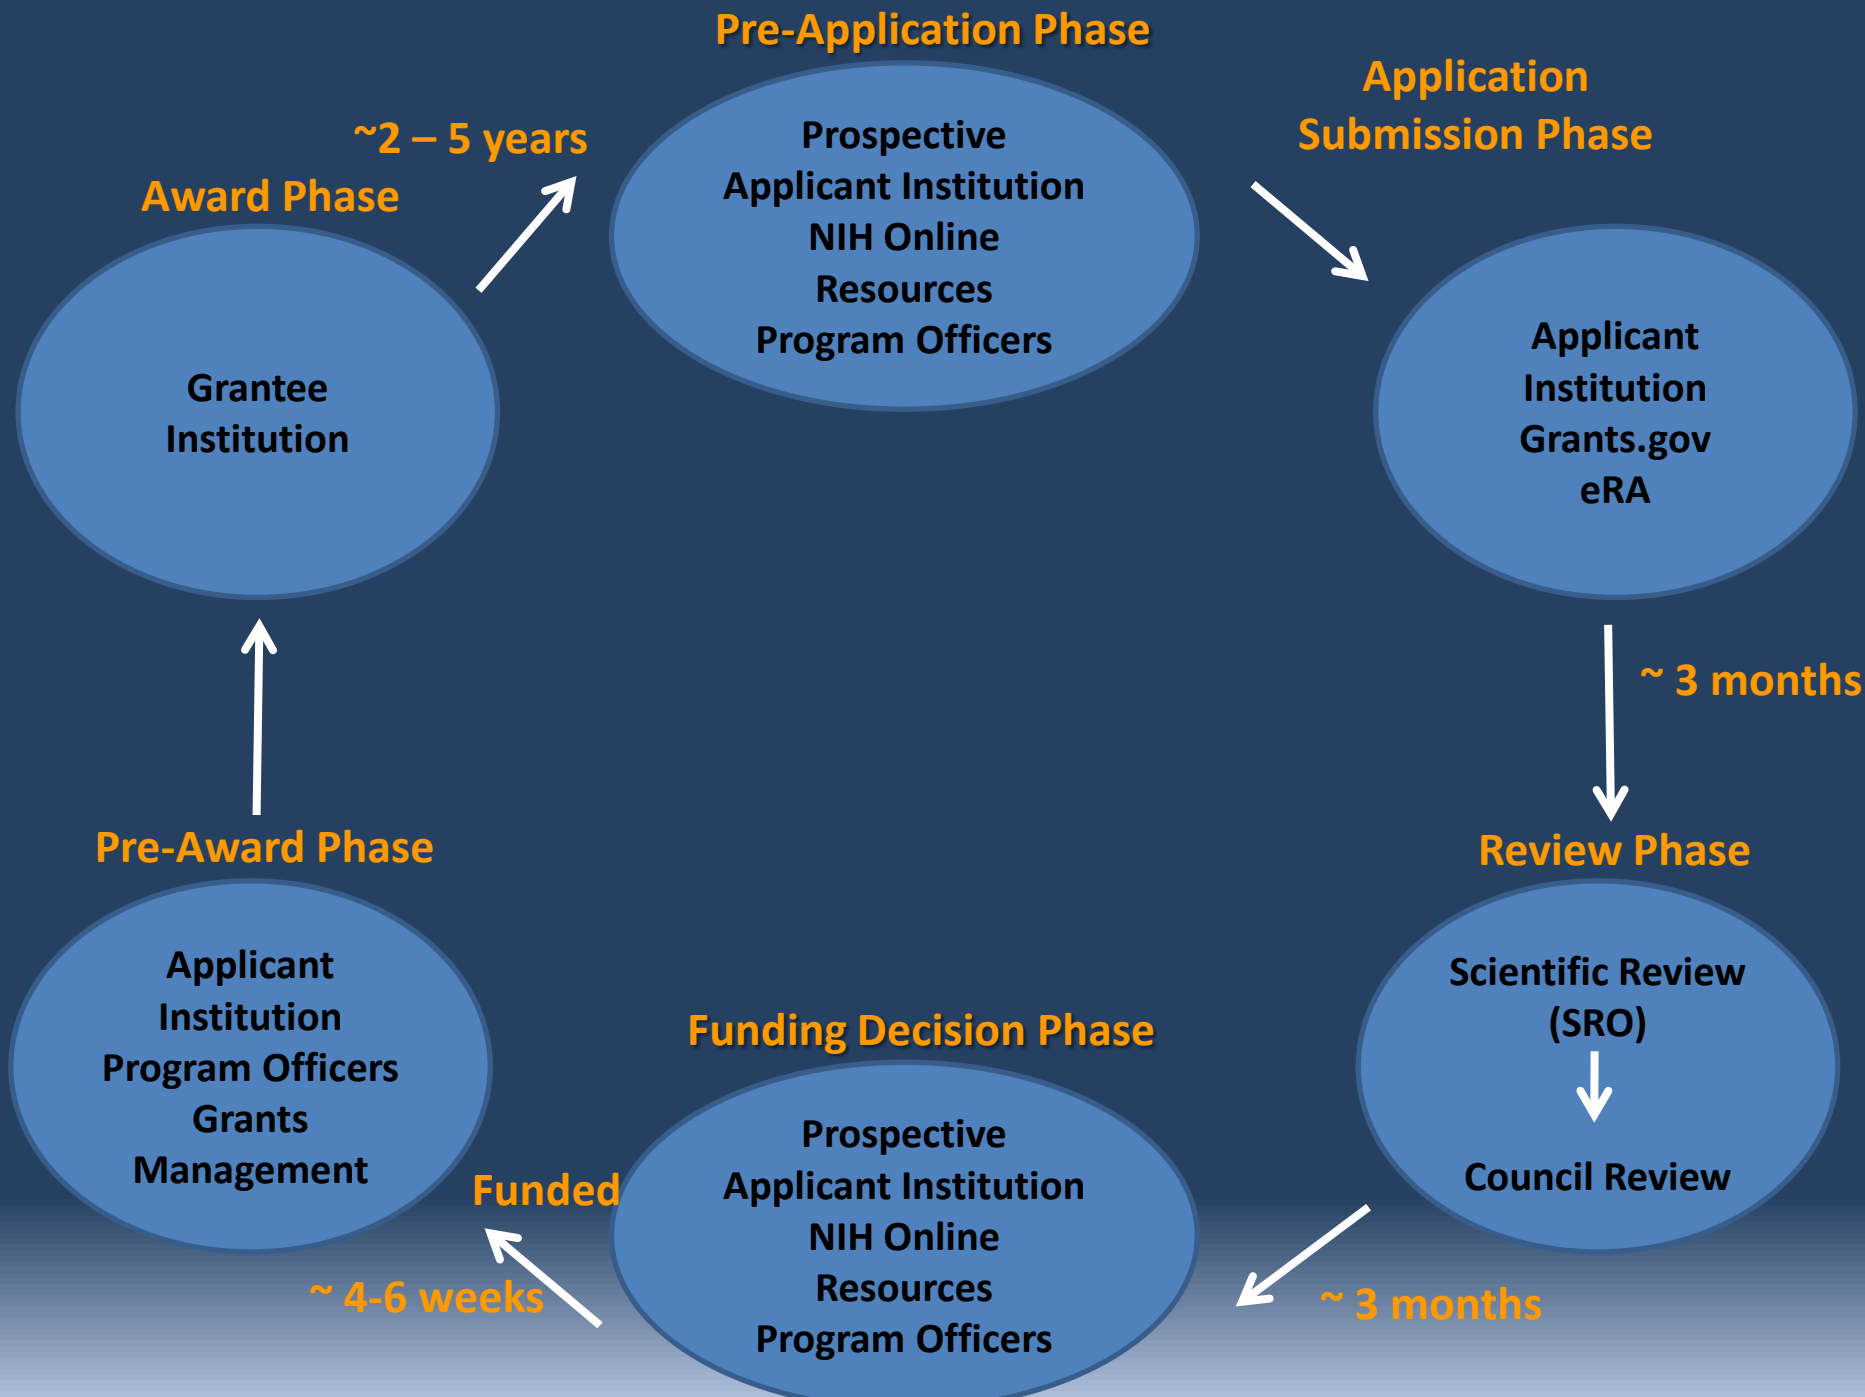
Pre-Application Phase

Prospective Applicant Institution NIH Online Resources Program Officers

Application Submission Phase

Applicant Institution Grants.gov eRA

~ 3 months

Review Phase

Scientific Review (SRO)

Council Review

~ 3 months

Funding Decision Phase

Prospective Applicant Institution NIH Online Resources Program Officers

Funded

~ 4-6 weeks

Pre-Award Phase

Applicant Institution Program Officers Grants Management

Award Phase

Grantee Institution

~2 – 5 years